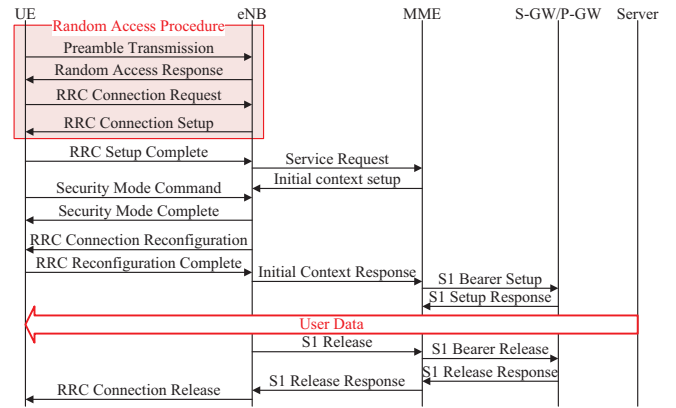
UE
Random Access Procedure
eNB
MME
S-GW/P-GW
Server
Preamble Transmission
Random Access Response
RRC Connection Request
RRC Connection Setup
RRC Setup Complete
Service Request
Initial context setup
Security Mode Command
Security Mode Complete
RRC Connection Reconfiguration
RRC Reconfiguration Complete
Initial Context Response
S1 Bearer Setup
S1 Setup Response
User Data
S1 Release
S1 Bearer Release
S1 Release Response
S1 Release Response
RRC Connection Release